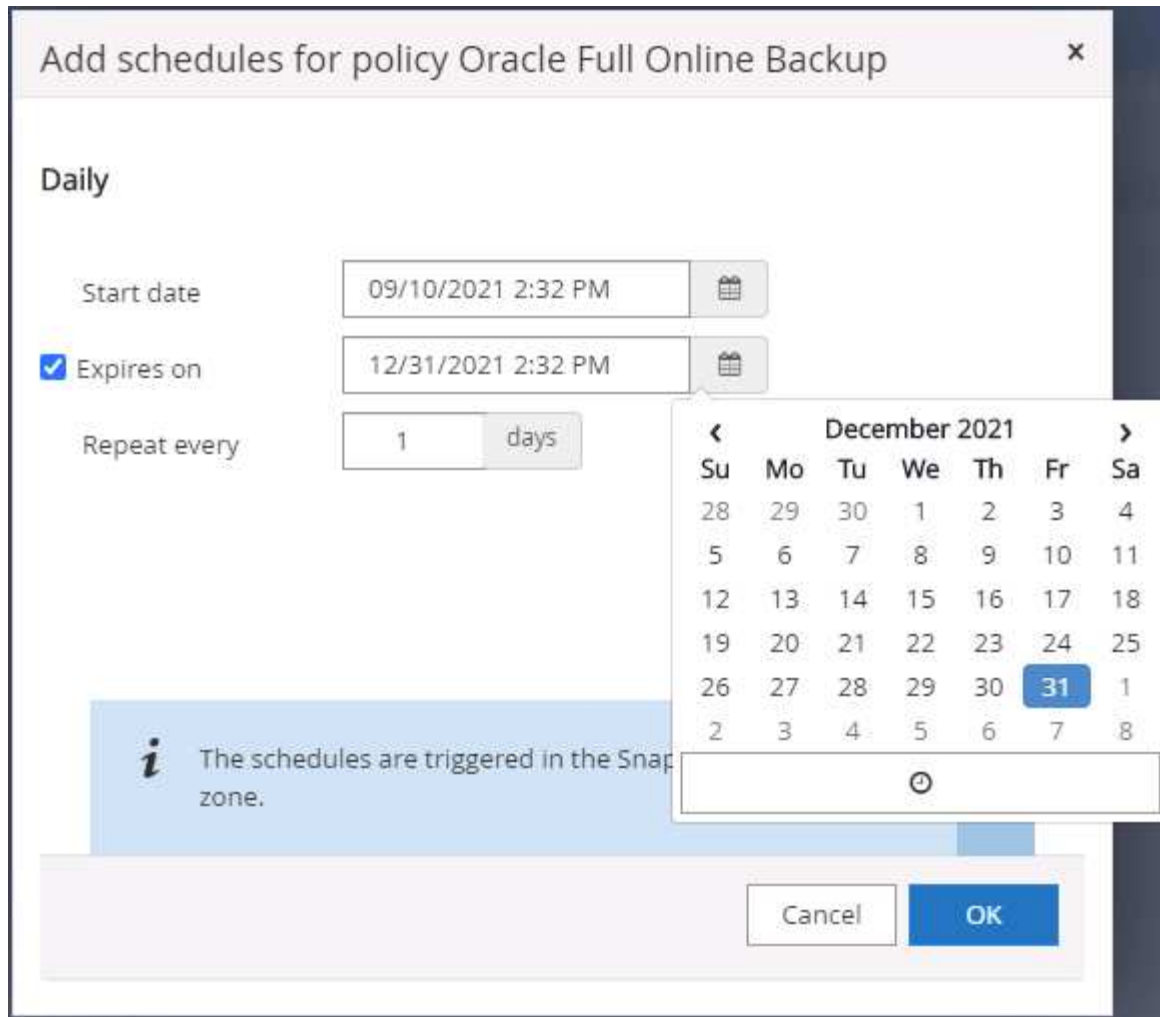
Add schedules for policy Oracle Full Online Backup ×

Daily

Start date 09/10/2021 2:32 PM

Expires on 12/31/2021 2:32 PM

Repeat every 1 days

‹ December 2021 ›

| Su | Mo | Tu | We | Th | Fr | Sa |
|---|---|---|---|---|---|---|
| 28 | 29 | 30 | 1 | 2 | 3 | 4 |
| 5 | 6 | 7 | 8 | 9 | 10 | 11 |
| 12 | 13 | 14 | 15 | 16 | 17 | 18 |
| 19 | 20 | 21 | 22 | 23 | 24 | 25 |
| 26 | 27 | 28 | 29 | 30 | 31 | 1 |
| 2 | 3 | 4 | 5 | 6 | 7 | 8 |

The schedules are triggered in the Snap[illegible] zone.

Cancel OK